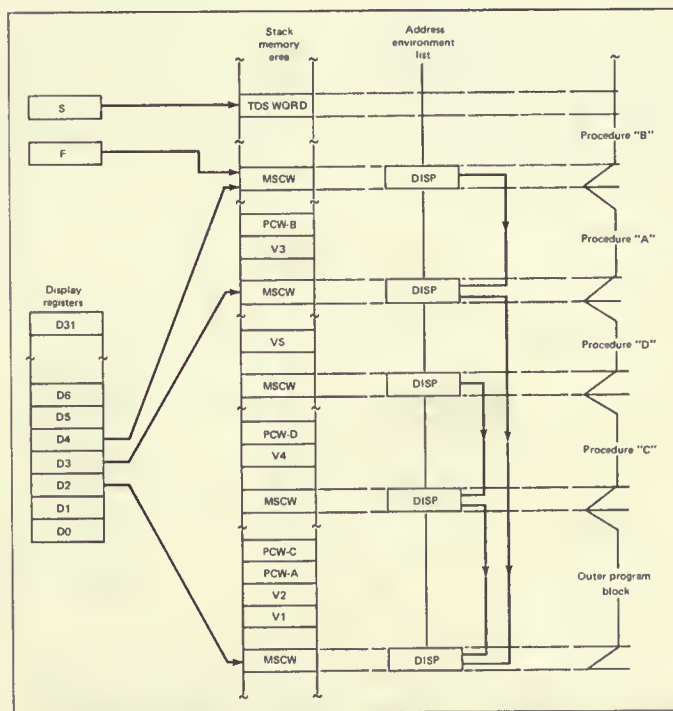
Stack memory area

Address environment list

S

TOS WORD

Procedure "B"

F

MSCW

DISP

PCW-B

V3

Procedure "A"

Display registers

MSCW

DISP

D31

VS

Procedure "D"

MSCW

DISP

D6

D5

D4

PCW-D

D3

V4

Procedure "C"

D2

MSCW

DISP

D1

D0

PCW-C

PCW-A

V2

Outer program block

V1

MSCW

DISP